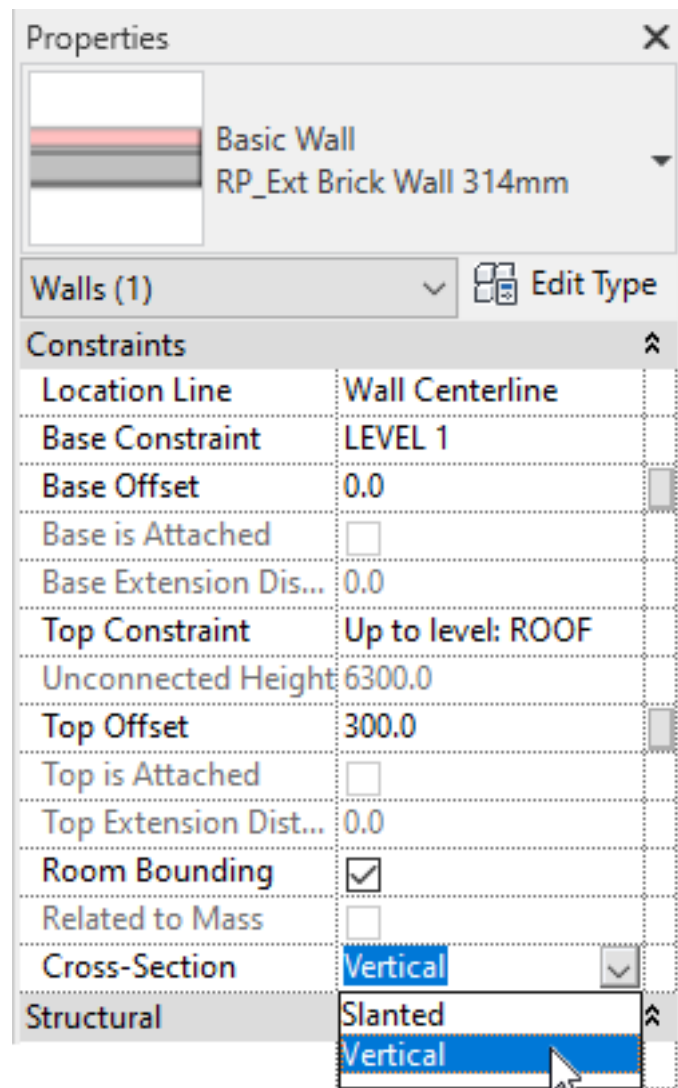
Properties

Basic Wall
RP_Ext Brick Wall 314mm

Walls (1)

Edit Type

Constraints

| | |
|---|---|
| Location Line | Wall Centerline |
| Base Constraint | LEVEL 1 |
| Base Offset | 0.0 |
| Base is Attached | |
| Base Extension Dis... | 0.0 |
| Top Constraint | Up to level: ROOF |
| Unconnected Height | 6300.0 |
| Top Offset | 300.0 |
| Top is Attached | |
| Top Extension Dist... | 0.0 |
| Room Bounding | |
| Related to Mass | |
| Cross-Section | Vertical |

Structural

Slanted
Vertical